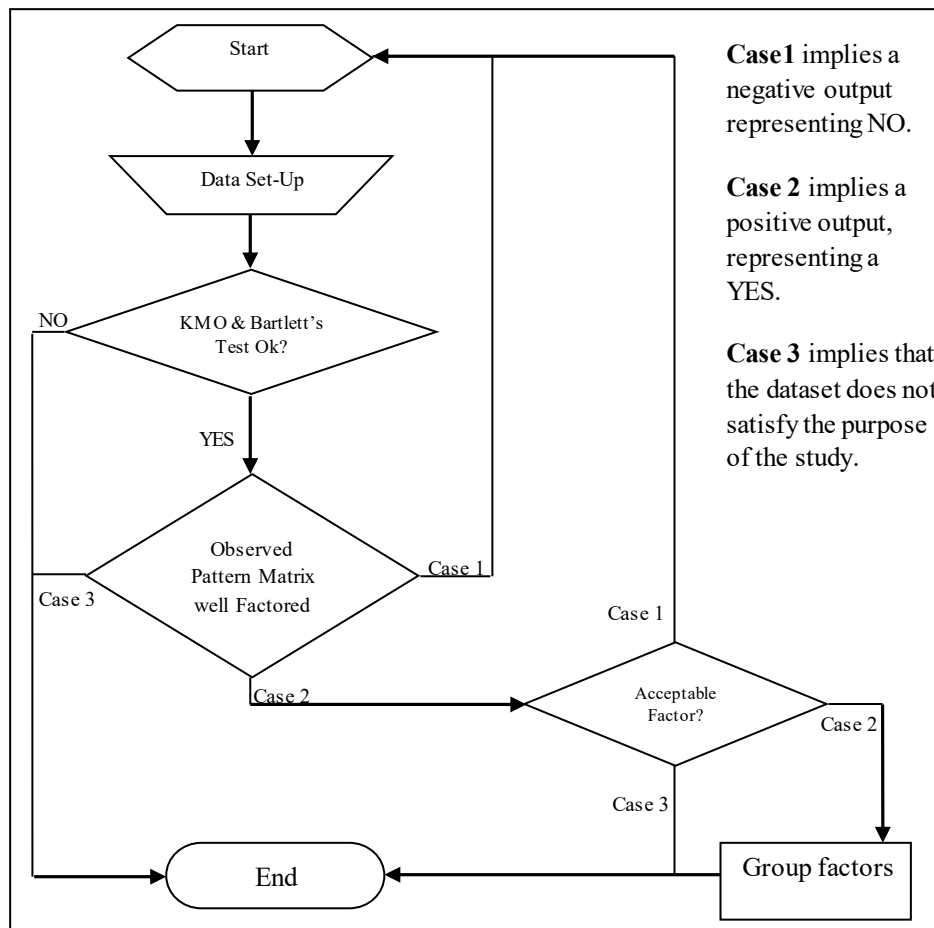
Start

Data Set-Up

NO

KMO & Bartlett's Test Ok?

YES

Observed Pattern Matrix well Factored

Case 1

Case 3

Case 2

Case 1

Acceptable Factor?

Case 2

Case 3

End

Group factors

**Case1** implies a negative output representing NO.

**Case 2** implies a positive output, representing a YES.

**Case 3** implies that the dataset does not satisfy the purpose of the study.